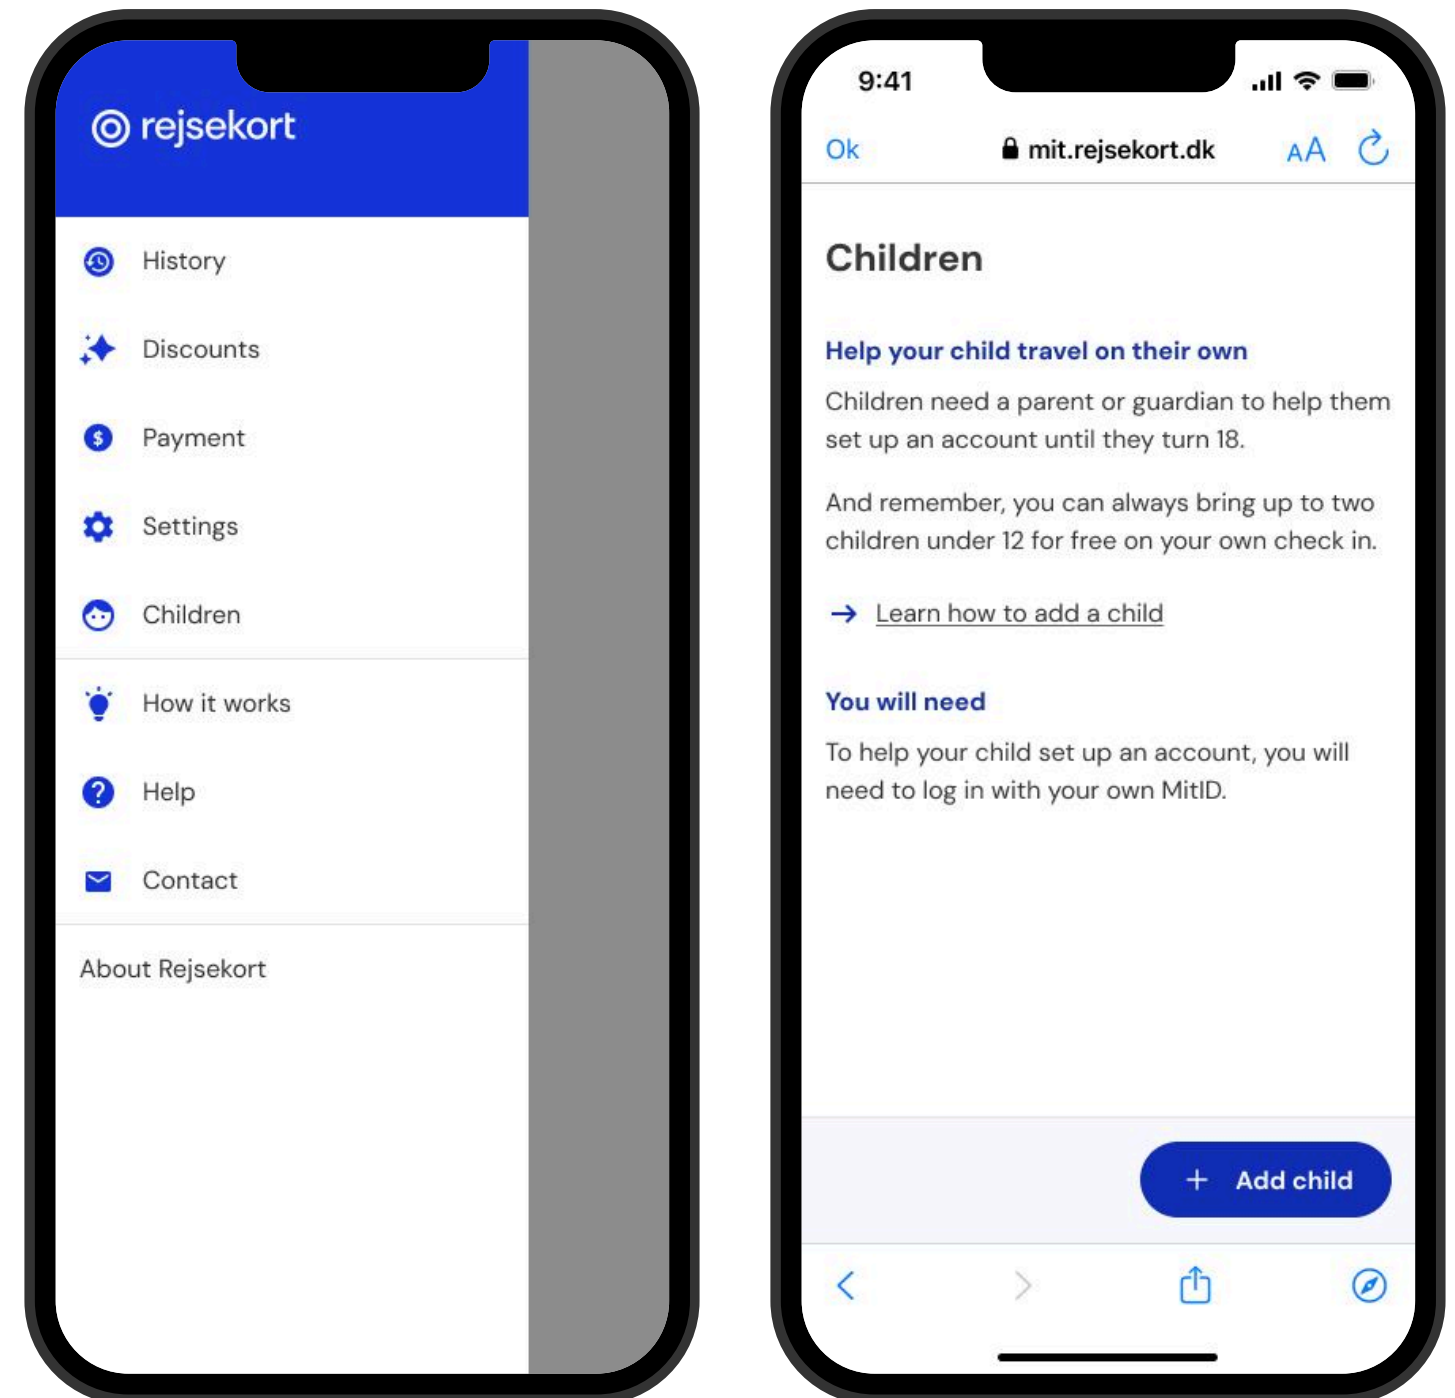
rejsekort

History

Discounts

Payment

Settings

Children

How it works

Help

Contact

About Rejsekort

9:41

Ok mit.rejsekort.dk AA

Children

Help your child travel on their own

Children need a parent or guardian to help them set up an account until they turn 18.

And remember, you can always bring up to two children under 12 for free on your own check in.

→ Learn how to add a child

You will need

To help your child set up an account, you will need to log in with your own MitID.

+ Add child